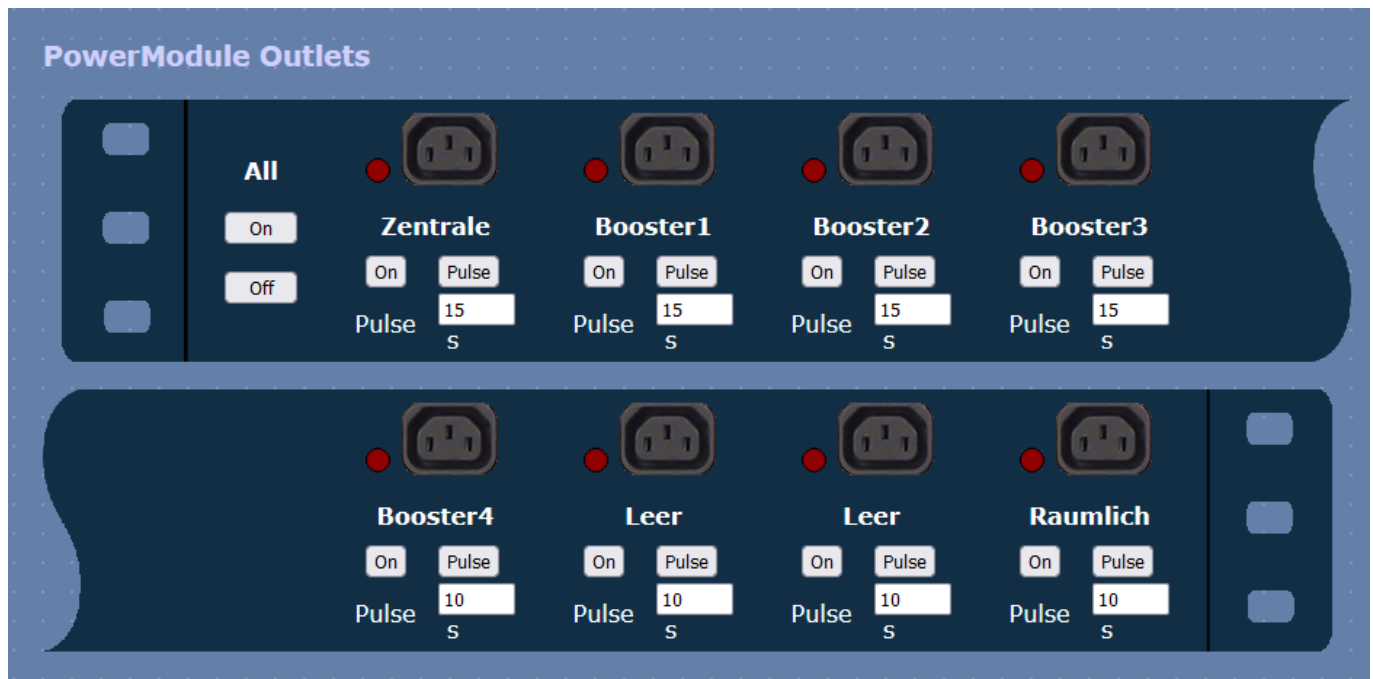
PowerModule Outlets

All
On
Off

Zentrale
On Pulse
Pulse 15 s

Booster1
On Pulse
Pulse 15 s

Booster2
On Pulse
Pulse 15 s

Booster3
On Pulse
Pulse 15 s

Booster4
On Pulse
Pulse 10 s

Leer
On Pulse
Pulse 10 s

Leer
On Pulse
Pulse 10 s

Raumlich
On Pulse
Pulse 10 s